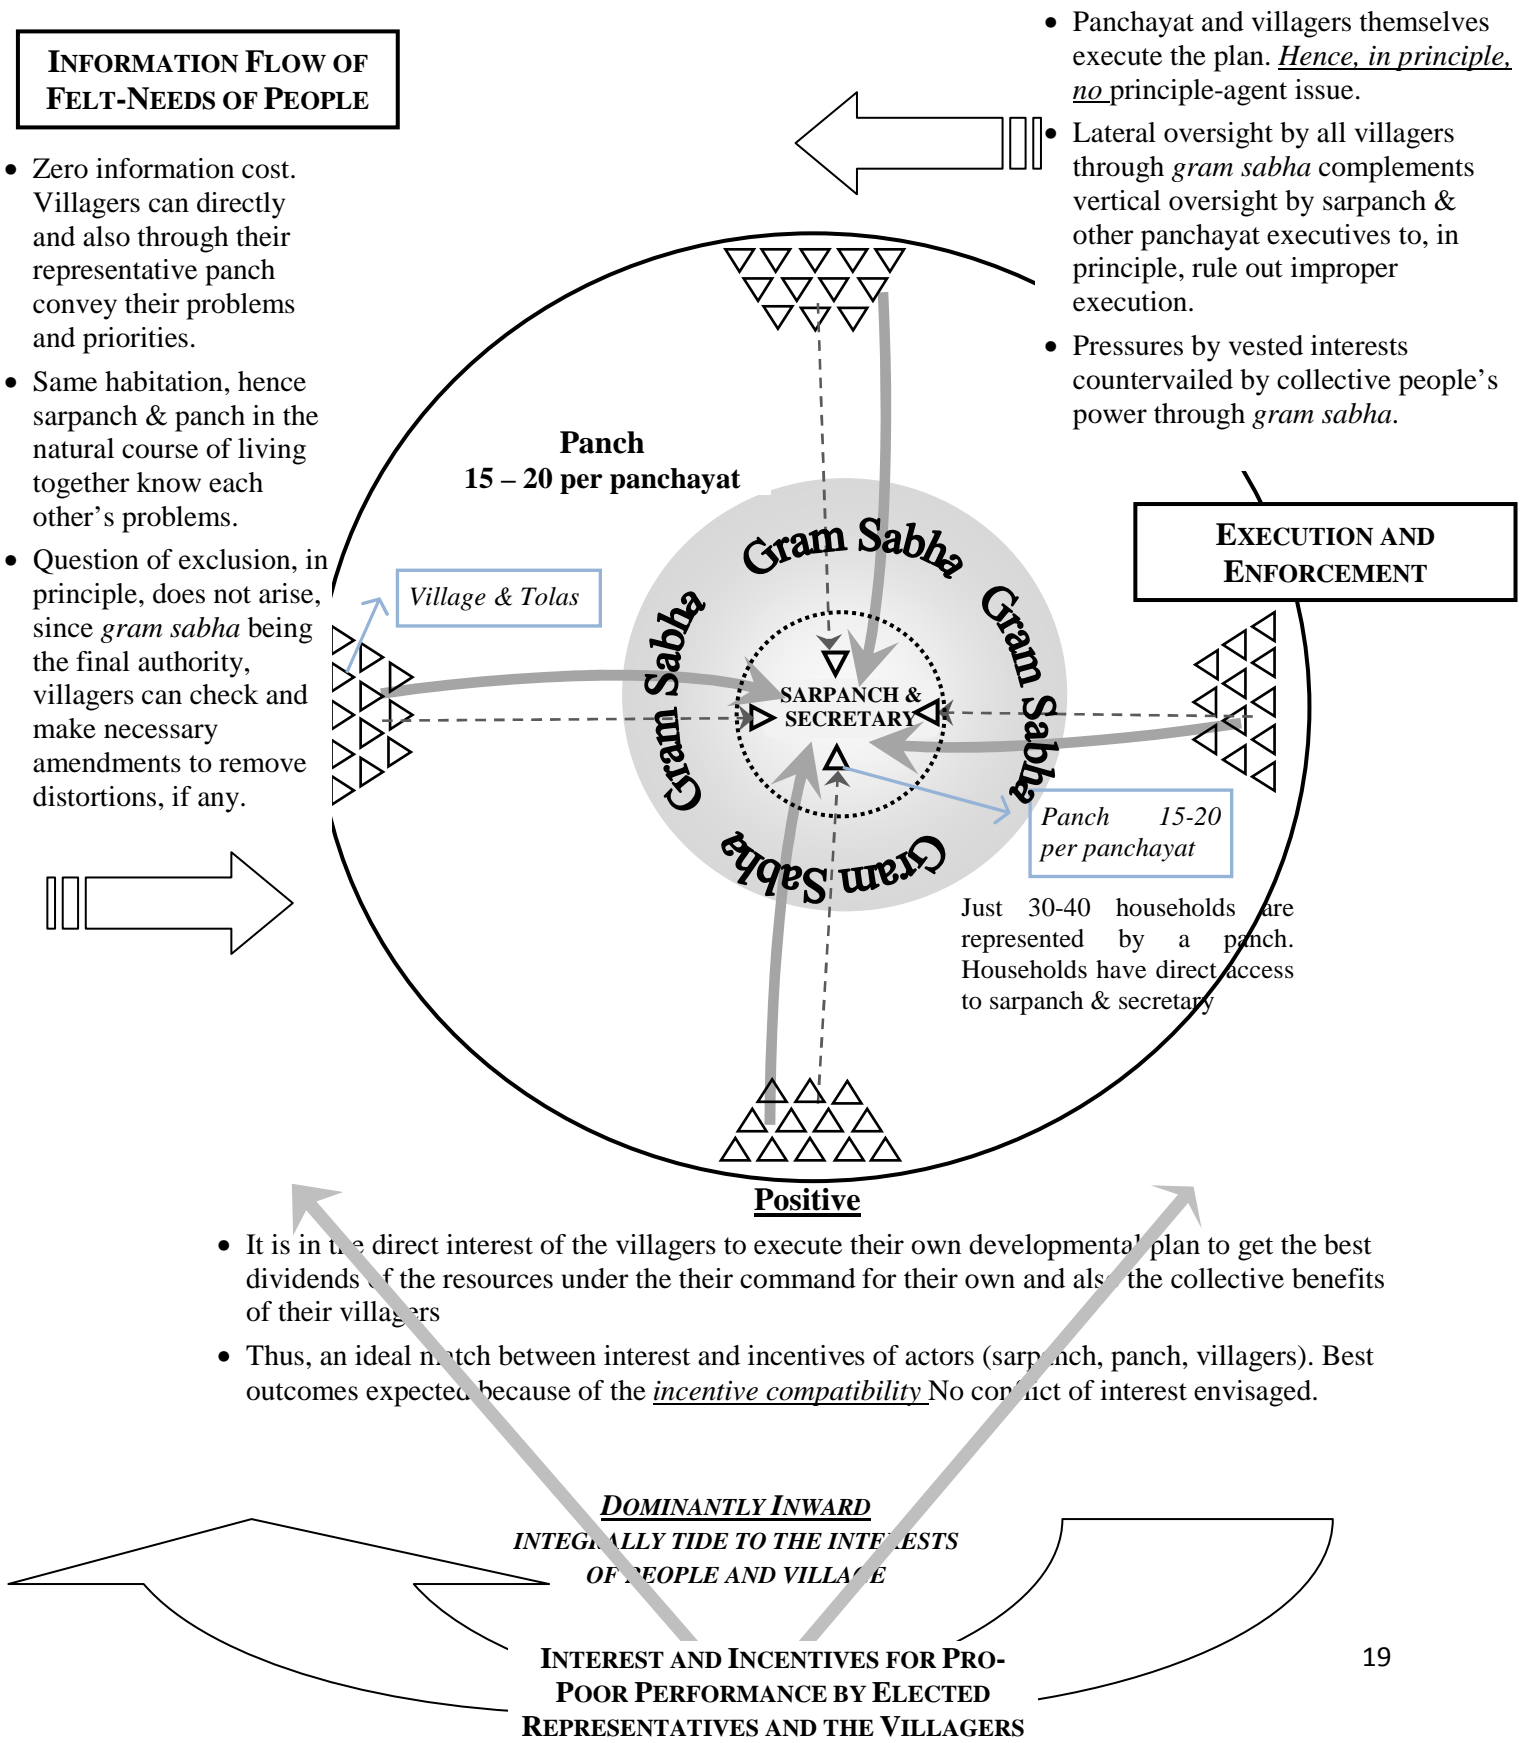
INFORMATION FLOW OF FELT-NEEDS OF PEOPLE

- Zero information cost. Villagers can directly and also through their representative panch convey their problems and priorities.
- Same habitation, hence sarpanch & panch in the natural course of living together know each other's problems.
- Question of exclusion, in principle, does not arise, since *gram sabha* being the final authority, villagers can check and make necessary amendments to remove distortions, if any.

- Panchayat and villagers themselves execute the plan. *Hence, in principle, no* principle-agent issue.
- Lateral oversight by all villagers through *gram sabha* complements vertical oversight by sarpanch & other panchayat executives to, in principle, rule out improper execution.
- Pressures by vested interests countervailed by collective people's power through *gram sabha*.

EXECUTION AND ENFORCEMENT

Panch
15 – 20 per panchayat

Village & Tolas

Gram Sabha Gram Sabha Gram Sabha Gram Sabha

SARPANCH & SECRETARY

Panch 15-20 per panchayat

Just 30-40 households are represented by a panch. Households have direct access to sarpanch & secretary

Positive

- It is in t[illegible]e direct interest of the villagers to execute their own developmenta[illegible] plan to get the best dividends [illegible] the resources under the their command for their own and als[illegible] the collective benefits of their villa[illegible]rs
- Thus, an ideal m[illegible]tch between interest and incentives of actors (sarp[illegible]nch, panch, villagers). Best outcomes expecte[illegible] because of the *incentive compatibility* No con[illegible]ict of interest envisaged.

DOMINANTLY INWARD
INTEG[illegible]LLY TIDE TO THE INTE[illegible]ESTS OF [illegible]EOPLE AND VILLA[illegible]E

INTEREST AND INCENTIVES FOR PRO-POOR PERFORMANCE BY ELECTED REPRESENTATIVES AND THE VILLAGERS

19